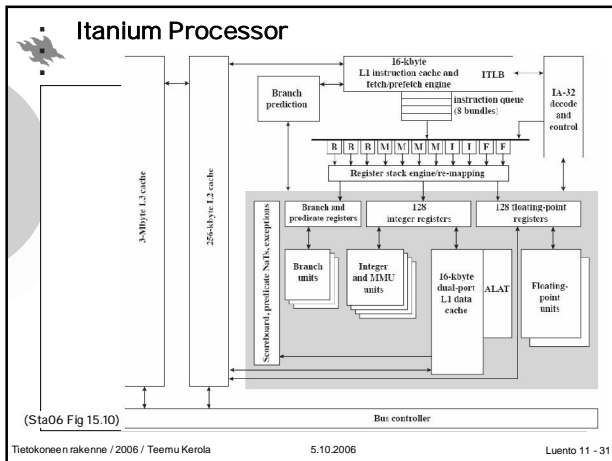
Itanium Processor

16-kbyte L1 instruction cache and fetch/prefetch engine

ITLB

IA-32 decode and control

Branch prediction

instruction queue (8 bundles)

B B B M M M M I I F F

Register stack engine/re-mapping

3-Mbyte L3 cache

256-kbyte L2 cache

Scoreboard, predicate NaTs, exceptions

Branch and predicate registers

128 integer registers

128 floating-point registers

Branch units

Integer and MMU units

16-kbyte dual-port L1 data cache

ALAT

Floating-point units

(Sta06 Fig 15.10)

Bus controller

Tietokoneen rakenne / 2006 / Teemu Kerola

5.10.2006

Luento 11 - 31